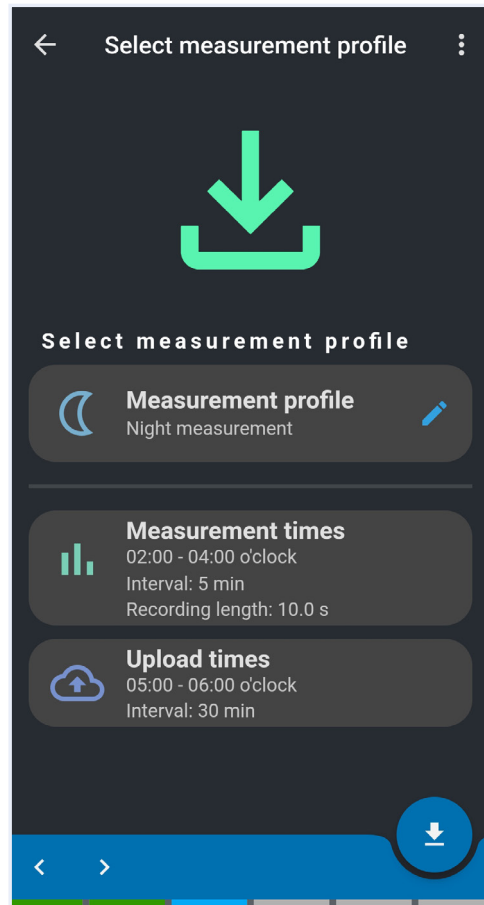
Select measurement profile

Select measurement profile

Measurement profile
Night measurement

Measurement times
02:00 - 04:00 o'clock
Interval: 5 min
Recording length: 10.0 s

Upload times
05:00 - 06:00 o'clock
Interval: 30 min